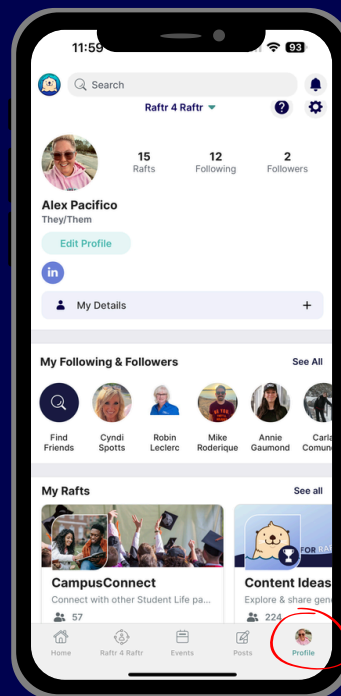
11:59 93

Search

Raftr 4 Raftr

15 Rafts

12 Following

2 Followers

Alex Pacifico

They/Them

Edit Profile

in

My Details +

My Following & Followers

See All

Find Friends

Cyndi Spotts

Robin Leclerc

Mike Roderique

Annie Gaumond

Carla Comun

My Rafts

See all

CampusConnect

Connect with other Student Life pa

57

Content Ideas

Explore & share gen

224

Home

Raftr 4 Raftr

Events

Posts

Profile